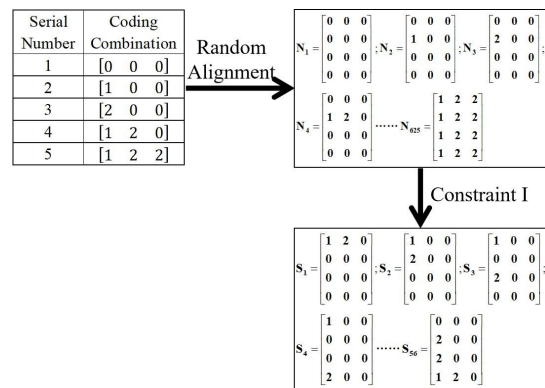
| Serial Number | Coding Combination |
|---|---|
| 1 | [0 0 0] |
| 2 | [1 0 0] |
| 3 | [2 0 0] |
| 4 | [1 2 0] |
| 5 | [1 2 2] |

Random Alignment

$\mathbf{N}_1 = \begin{bmatrix} 0 & 0 & 0 \\ 0 & 0 & 0 \\ 0 & 0 & 0 \\ 0 & 0 & 0 \end{bmatrix}; \mathbf{N}_2 = \begin{bmatrix} 0 & 0 & 0 \\ 1 & 0 & 0 \\ 0 & 0 & 0 \\ 0 & 0 & 0 \end{bmatrix}; \mathbf{N}_3 = \begin{bmatrix} 0 & 0 & 0 \\ 2 & 0 & 0 \\ 0 & 0 & 0 \\ 0 & 0 & 0 \end{bmatrix};$

$\mathbf{N}_4 = \begin{bmatrix} 0 & 0 & 0 \\ 1 & 2 & 0 \\ 0 & 0 & 0 \\ 0 & 0 & 0 \end{bmatrix} \cdots\cdots \mathbf{N}_{625} = \begin{bmatrix} 1 & 2 & 2 \\ 1 & 2 & 2 \\ 1 & 2 & 2 \\ 1 & 2 & 2 \end{bmatrix}$

Constraint I

$\mathbf{S}_1 = \begin{bmatrix} 1 & 2 & 0 \\ 0 & 0 & 0 \\ 0 & 0 & 0 \\ 0 & 0 & 0 \end{bmatrix}; \mathbf{S}_2 = \begin{bmatrix} 1 & 0 & 0 \\ 2 & 0 & 0 \\ 0 & 0 & 0 \\ 0 & 0 & 0 \end{bmatrix}; \mathbf{S}_3 = \begin{bmatrix} 1 & 0 & 0 \\ 0 & 0 & 0 \\ 2 & 0 & 0 \\ 0 & 0 & 0 \end{bmatrix};$

$\mathbf{S}_4 = \begin{bmatrix} 1 & 0 & 0 \\ 0 & 0 & 0 \\ 0 & 0 & 0 \\ 2 & 0 & 0 \end{bmatrix} \cdots\cdots \mathbf{S}_{56} = \begin{bmatrix} 0 & 0 & 0 \\ 2 & 0 & 0 \\ 2 & 0 & 0 \\ 1 & 2 & 0 \end{bmatrix}$